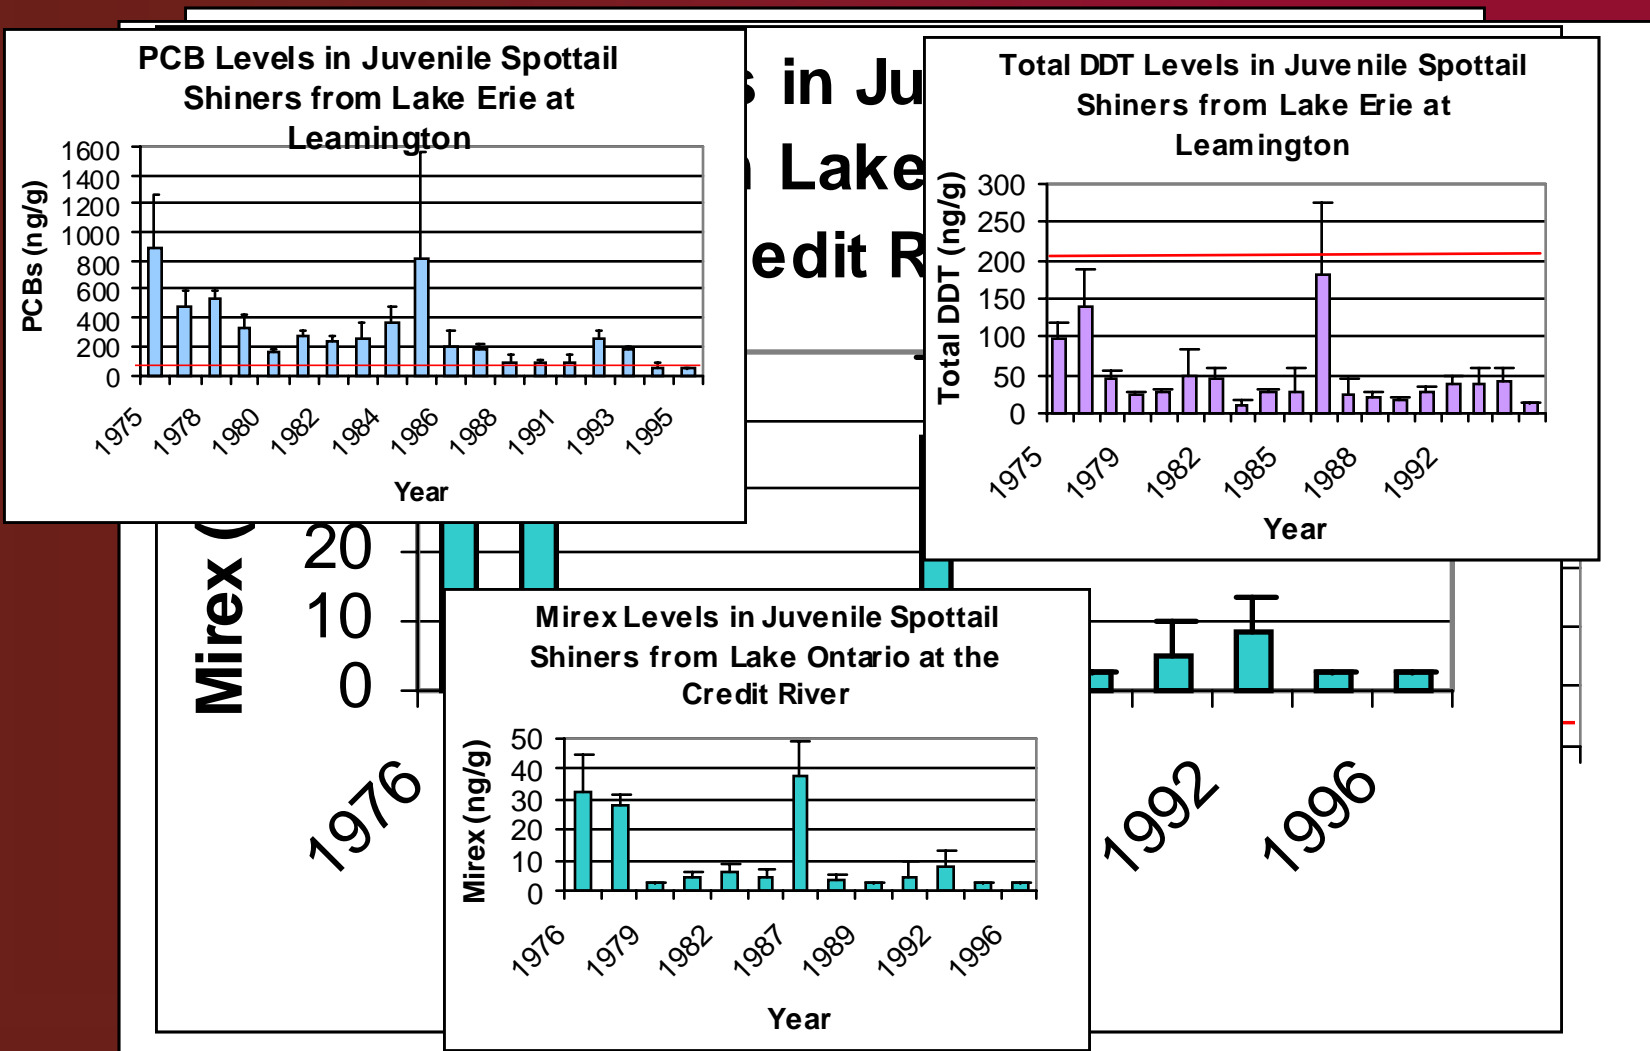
PCB Levels in Juvenile Spottail Shiners from Lake Erie at Leamington

PCBs (ng/g)

1600
1400
1200
1000
800
600
400
200
0

1975 1978 1980 1982 1984 1986 1988 1991 1993 1995

Year

s in Ju
Lake
edit R

Total DDT Levels in Juvenile Spottail Shiners from Lake Erie at Leamington

Total DDT (ng/g)

300
250
200
150
100
50
0

1975 1979 1982 1985 1988 1992

Year

Mirex (
20
10
0

1976 1992 1996

Mirex Levels in Juvenile Spottail Shiners from Lake Ontario at the Credit River

Mirex (ng/g)

50
40
30
20
10
0

1976 1979 1982 1987 1989 1992 1996

Year